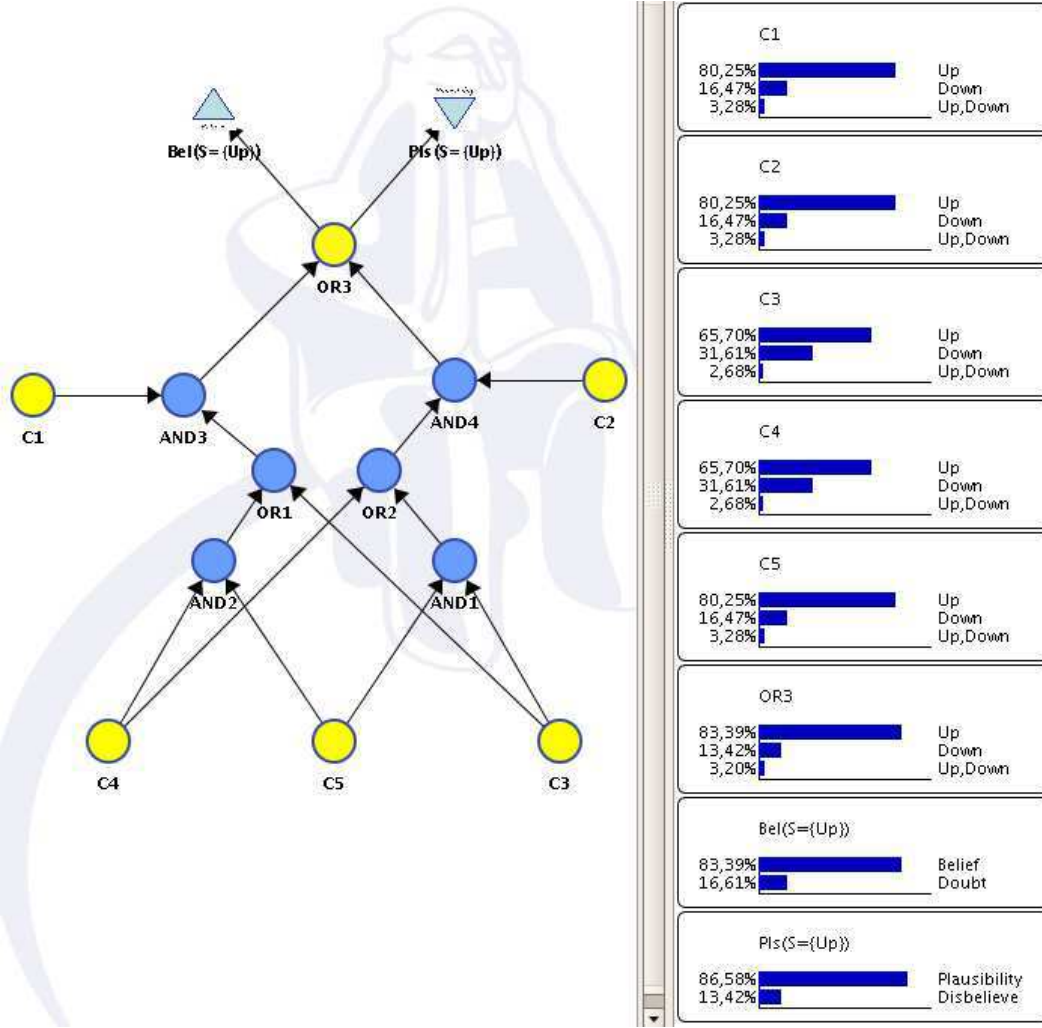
Bel(S={Up})
Pls(S={Up})
OR3
C1
AND3
AND4
C2
OR1
OR2
AND2
AND1
C4
C5
C3

C1
| 80,25% | Up |
|---|---|
| 16,47% | Down |
| 3,28% | Up,Down |

C2
| 80,25% | Up |
|---|---|
| 16,47% | Down |
| 3,28% | Up,Down |

C3
| 65,70% | Up |
|---|---|
| 31,61% | Down |
| 2,68% | Up,Down |

C4
| 65,70% | Up |
|---|---|
| 31,61% | Down |
| 2,68% | Up,Down |

C5
| 80,25% | Up |
|---|---|
| 16,47% | Down |
| 3,28% | Up,Down |

OR3
| 83,39% | Up |
|---|---|
| 13,42% | Down |
| 3,20% | Up,Down |

Bel(S={Up})
| 83,39% | Belief |
|---|---|
| 16,61% | Doubt |

Pls(S={Up})
| 86,58% | Plausibility |
|---|---|
| 13,42% | Disbelieve |